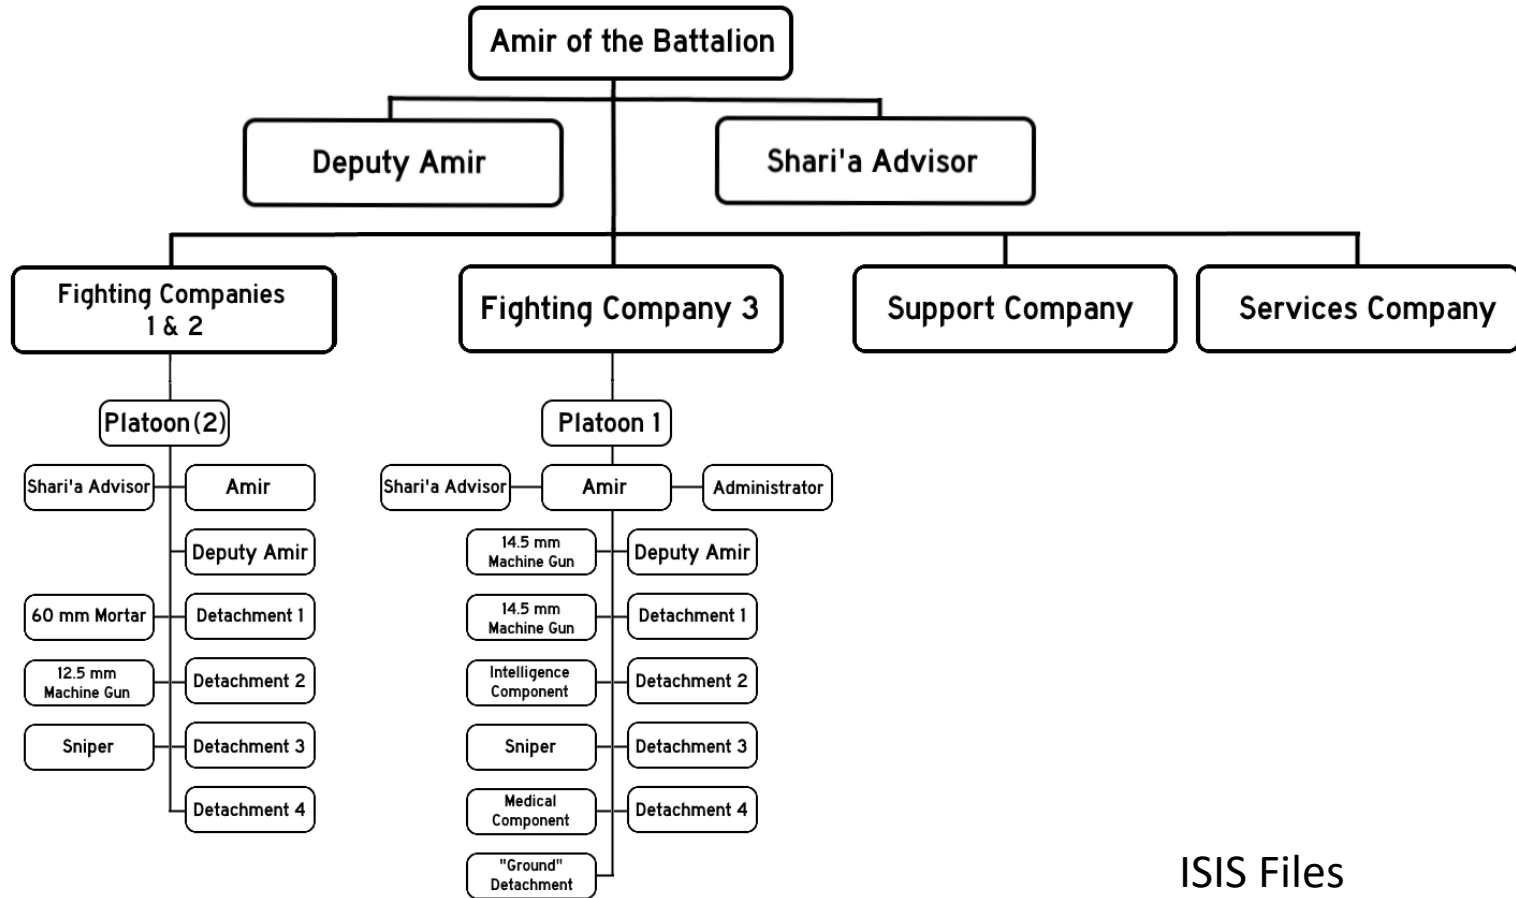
Amir of the Battalion

Deputy Amir

Shari'a Advisor

Fighting Companies 1 & 2

Fighting Company 3

Support Company

Services Company

Platoon (2)

Shari'a Advisor

Amir

Deputy Amir

60 mm Mortar

Detachment 1

12.5 mm Machine Gun

Detachment 2

Sniper

Detachment 3

Detachment 4

Platoon 1

Shari'a Advisor

Amir

Administrator

14.5 mm Machine Gun

Deputy Amir

14.5 mm Machine Gun

Detachment 1

Intelligence Component

Detachment 2

Sniper

Detachment 3

Medical Component

Detachment 4

"Ground" Detachment

ISIS Files